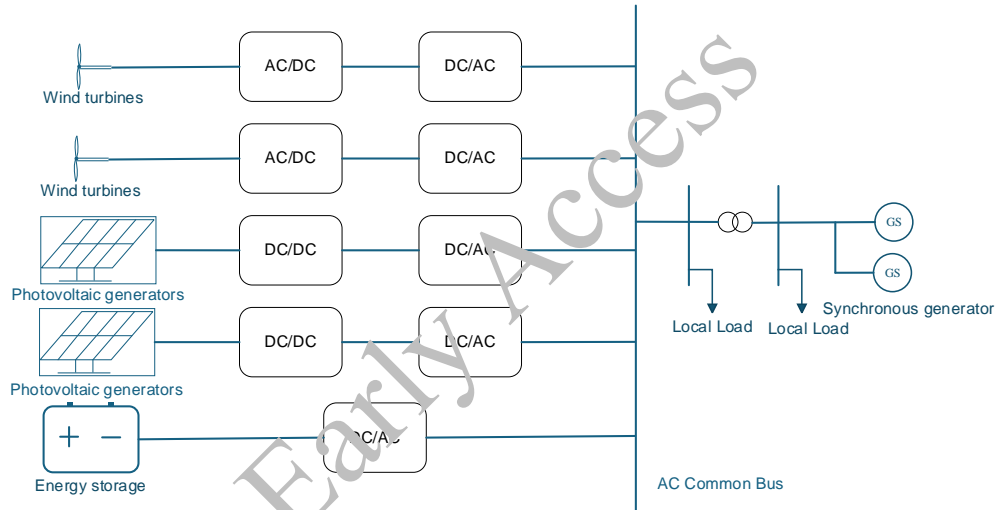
Wind turbines
AC/DC
DC/AC

Wind turbines
AC/DC
DC/AC

Photovoltaic generators
DC/DC
DC/AC

Photovoltaic generators
DC/DC
DC/AC

Energy storage
+ −
DC/AC

GS
GS
Local Load
Local Load
Synchronous generator

AC Common Bus

Early Access